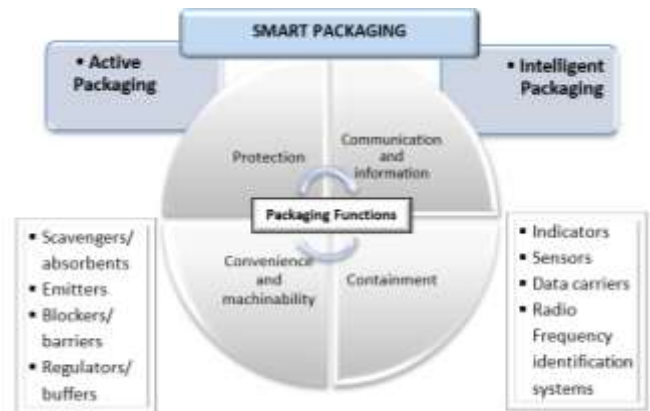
SMART PACKAGING

• Active Packaging

• Intelligent Packaging

Protection

Communication and information

Packaging Functions

Convenience and machinability

Containment

• Scavengers/ absorbents
• Emitters
• Blockers/ barriers
• Regulators/ buffers

• Indicators
• Sensors
• Data carriers
• Radio Frequency identification systems